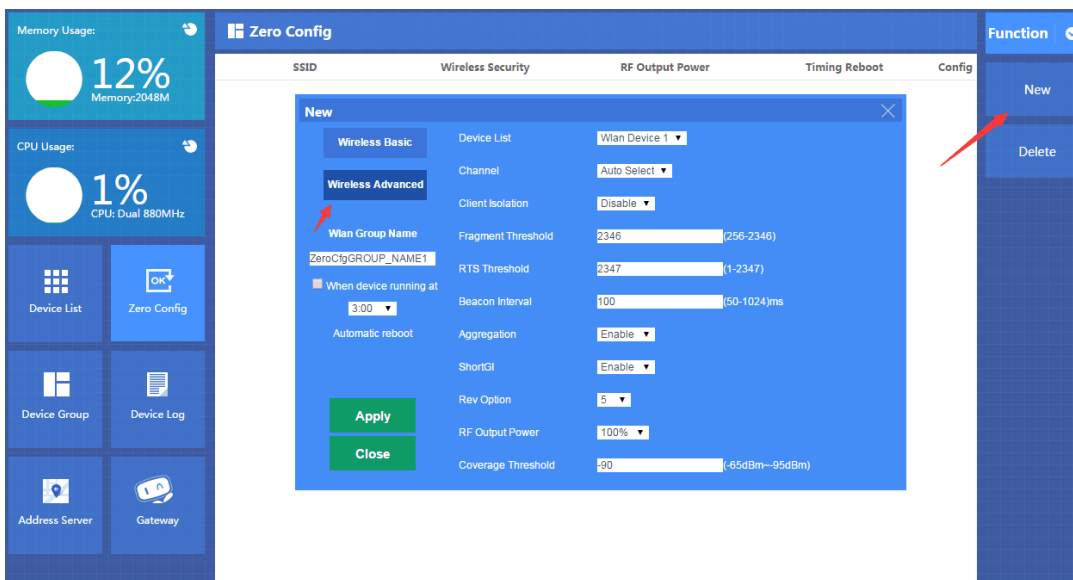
Memory Usage:

12%
Memory:2048M

CPU Usage:

1%
CPU: Dual 880MHz

Device List

Zero Config

Device Group

Device Log

Address Server

Gateway

Zero Config

| SSID | Wireless Security | RF Output Power | Timing Reboot | Config |
|---|---|---|---|---|

New

Wireless Basic

Wireless Advanced

Wlan Group Name

ZeroCfgGROUP_NAME1

When device running at

3:00

Automatic reboot

Apply

Close

| | | |
|---|---|---|
| Device List | Wlan Device 1 | |
| Channel | Auto Select | |
| Client Isolation | Disable | |
| Fragment Threshold | 2346 | (256-2346) |
| RTS Threshold | 2347 | (1-2347) |
| Beacon Interval | 100 | (50-1024)ms |
| Aggregation | Enable | |
| ShortGI | Enable | |
| Rev Option | 5 | |
| RF Output Power | 100% | |
| Coverage Threshold | -90 | (-65dBm~-95dBm) |

Function

New

Delete